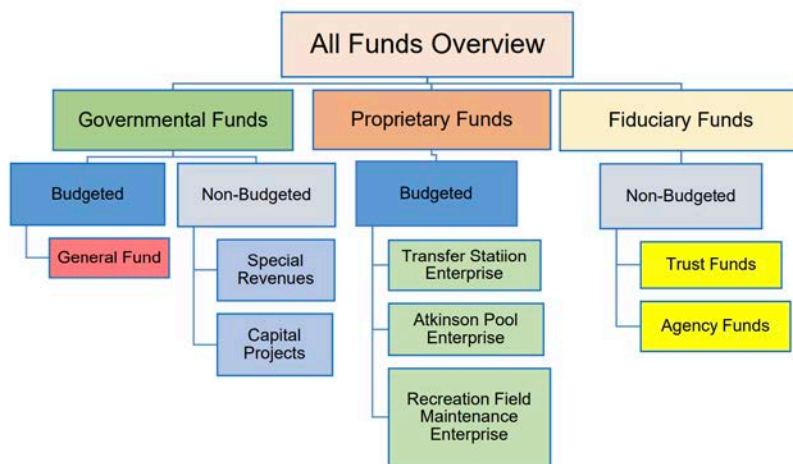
All Funds Overview

Governmental Funds

Budgeted

General Fund

Non-Budgeted

Special Revenues

Capital Projects

Proprietary Funds

Budgeted

Transfer Statiion Enterprise

Atkinson Pool Enterprise

Recreation Field Maintenance Enterprise

Fiduciary Funds

Non-Budgeted

Trust Funds

Agency Funds